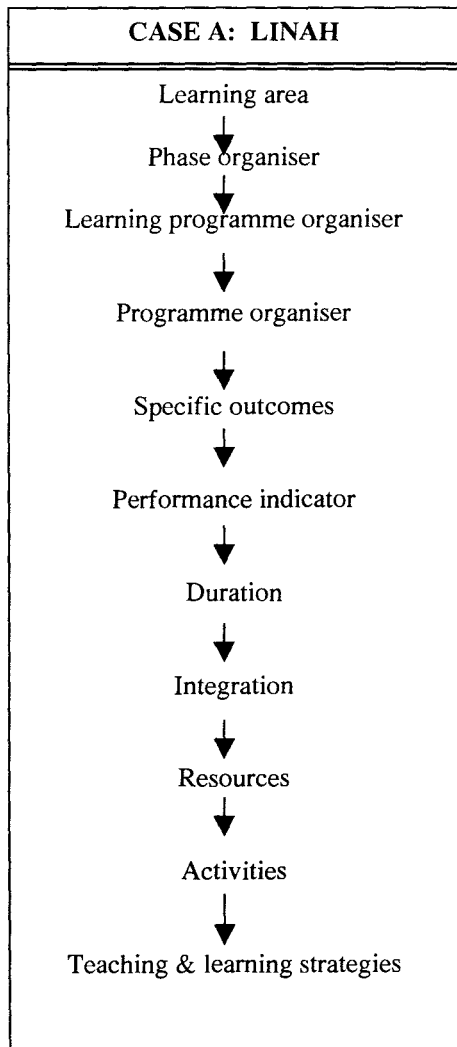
CASE A: LINAH

Learning area

Phase organiser

Learning programme organiser

Programme organiser

Specific outcomes

Performance indicator

Duration

Integration

Resources

Activities

Teaching & learning strategies